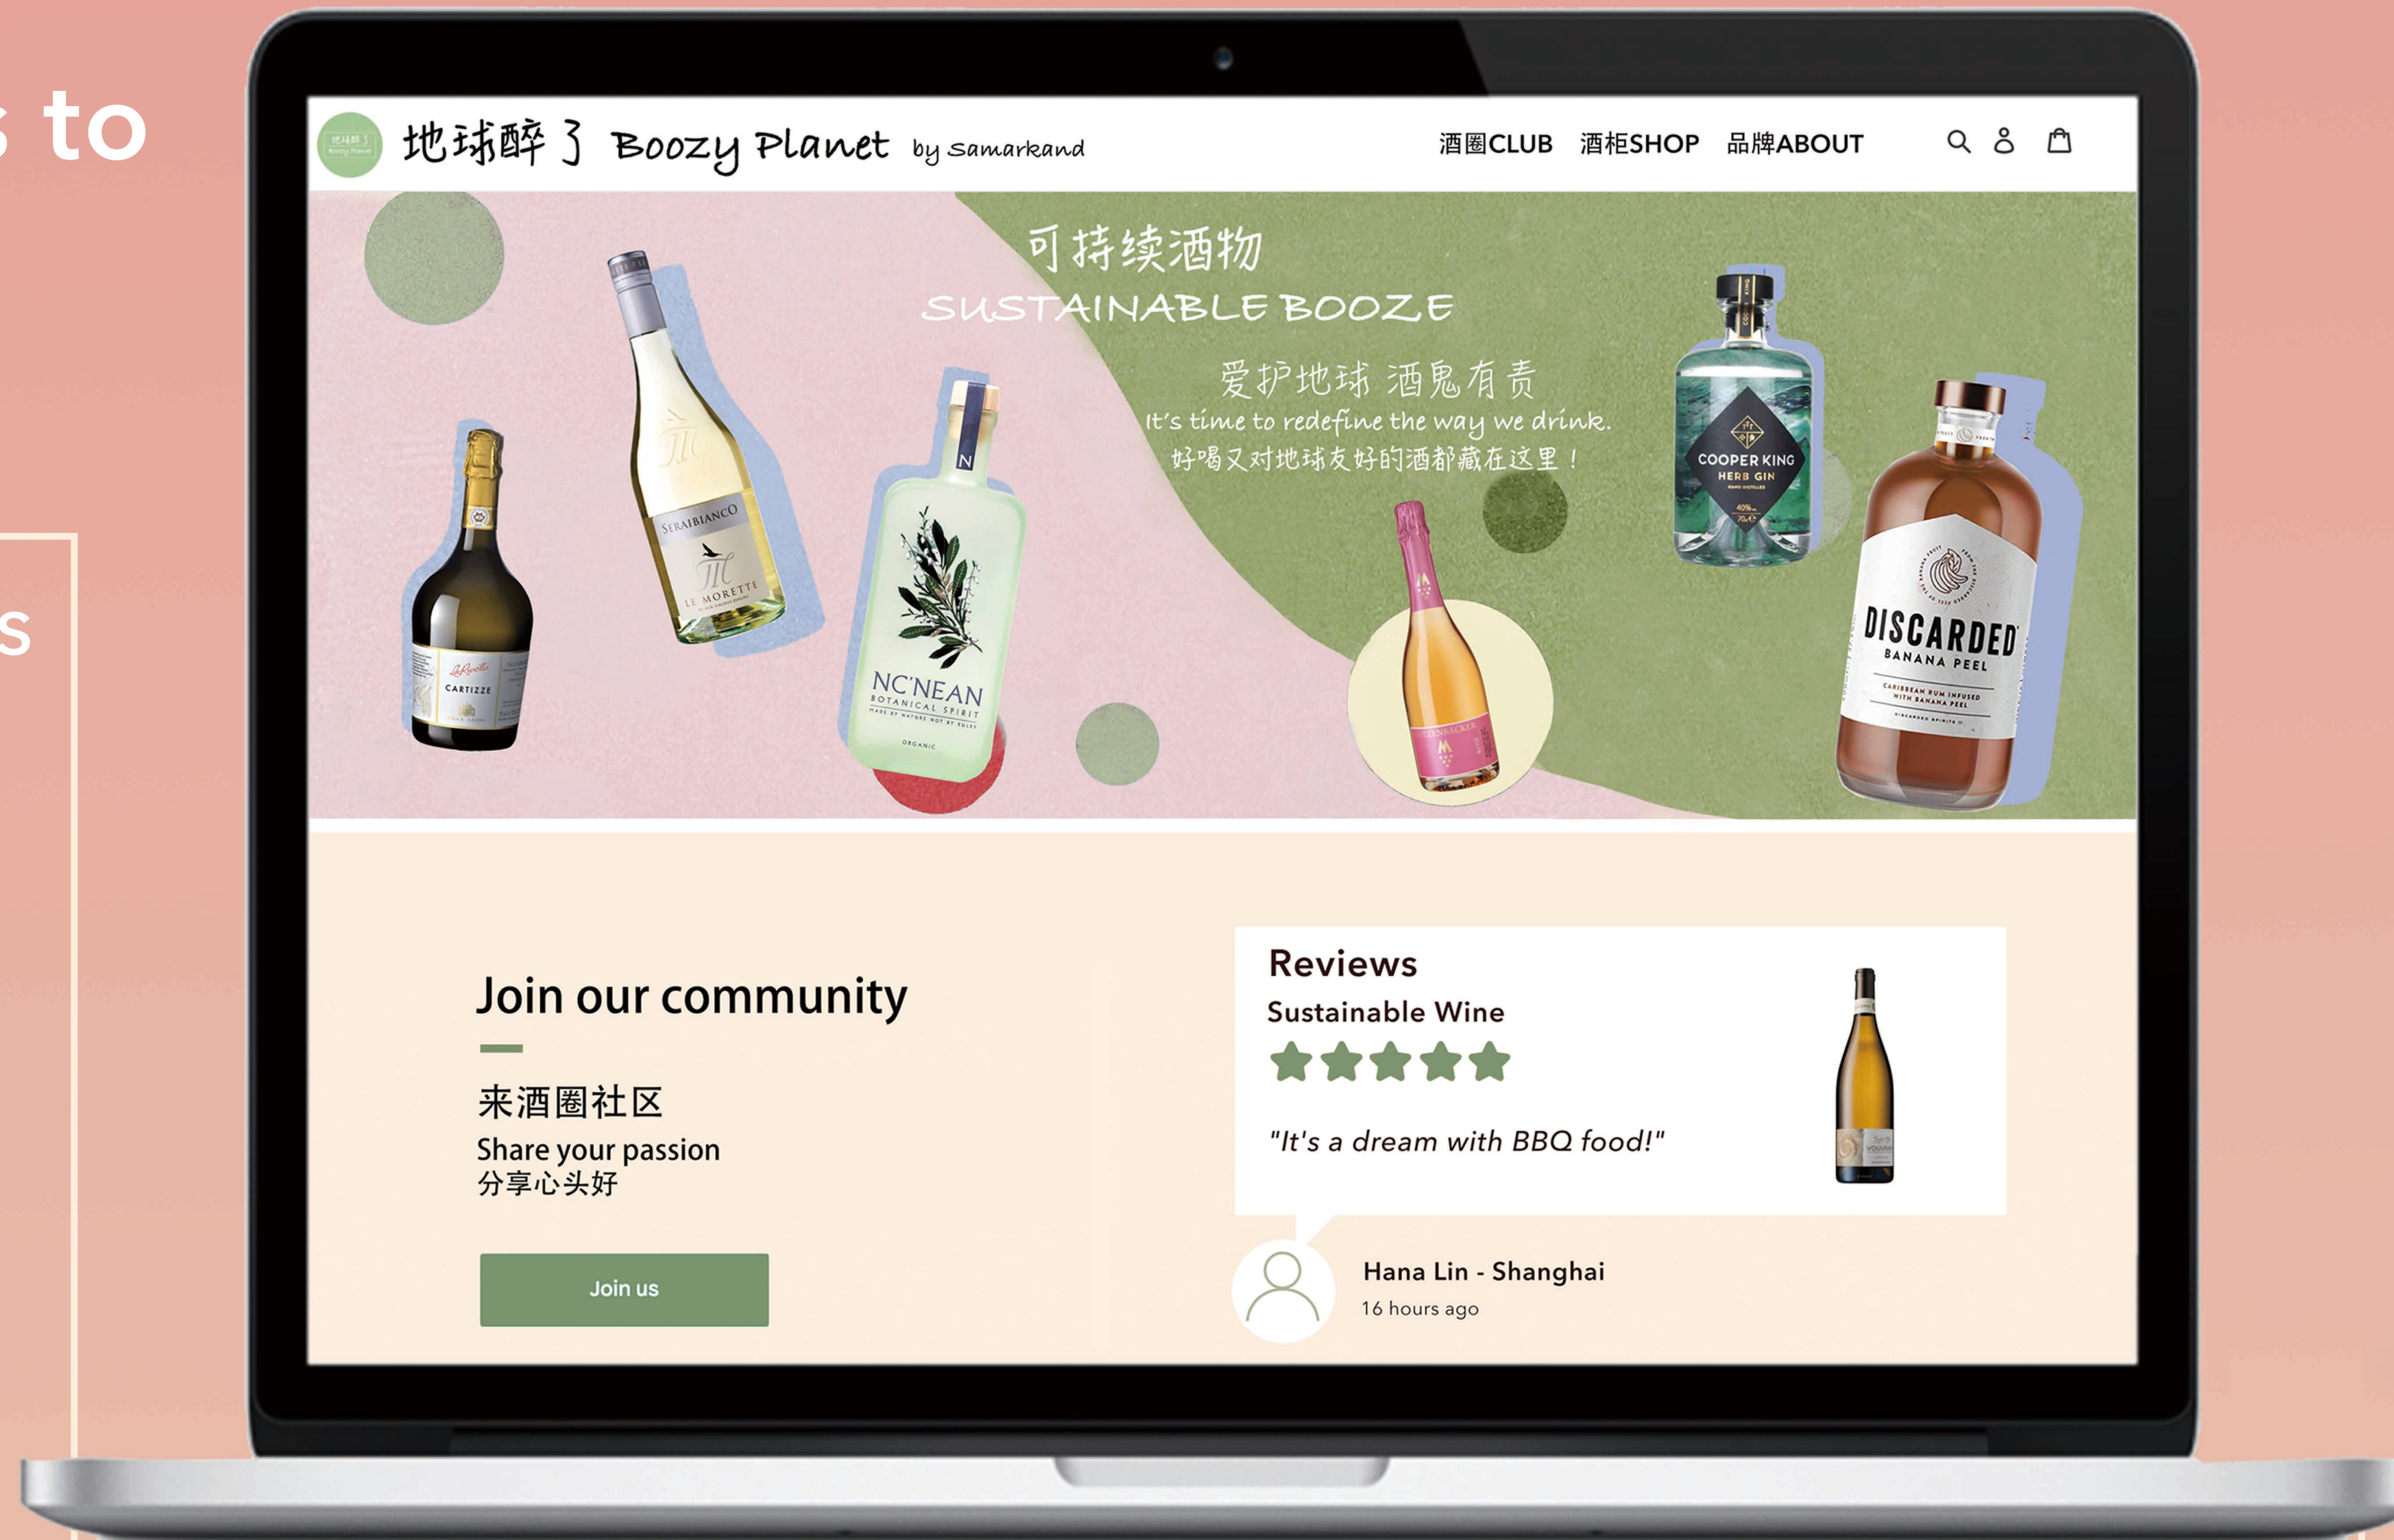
s to

s

地球醉了 Boozy Planet

地球醉了 Boozy Planet by Samarkand

酒圈CLUB 酒柜SHOP 品牌ABOUT

可持续酒物
SUSTAINABLE BOOZE
爱护地球 酒鬼有责
It's time to redefine the way we drink.
好喝又对地球友好的酒都藏在这里！

CARTIZZE

SERAIBIANCO
LE MORETTE

N
NC'NEAN
BOTANICAL SPIRIT
ORGANIC

M

COOPER KING
HERB GIN

DISCARDED
BANANA PEEL
CARIBBEAN RUM INFUSED WITH BANANA PEEL

Join our community

来酒圈社区
Share your passion
分享心头好

Join us

Reviews
Sustainable Wine
"It's a dream with BBQ food!"

Hana Lin - Shanghai
16 hours ago